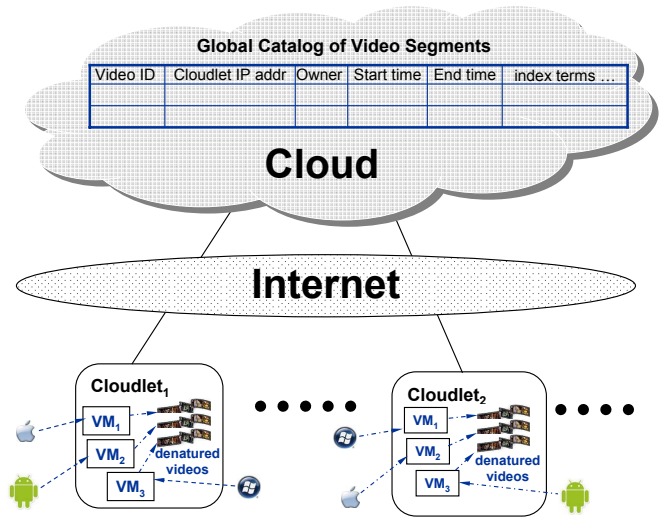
Global Catalog of Video Segments

| Video ID | Cloudlet IP addr | Owner | Start time | End time | index terms ... |
|---|---|---|---|---|---|
| | | | | | |
| | | | | | |

Cloud

Internet

Cloudlet$_1$

VM$_1$

VM$_2$

VM$_3$

denatured videos

Cloudlet$_2$

VM$_1$

VM$_2$

VM$_3$

denatured videos